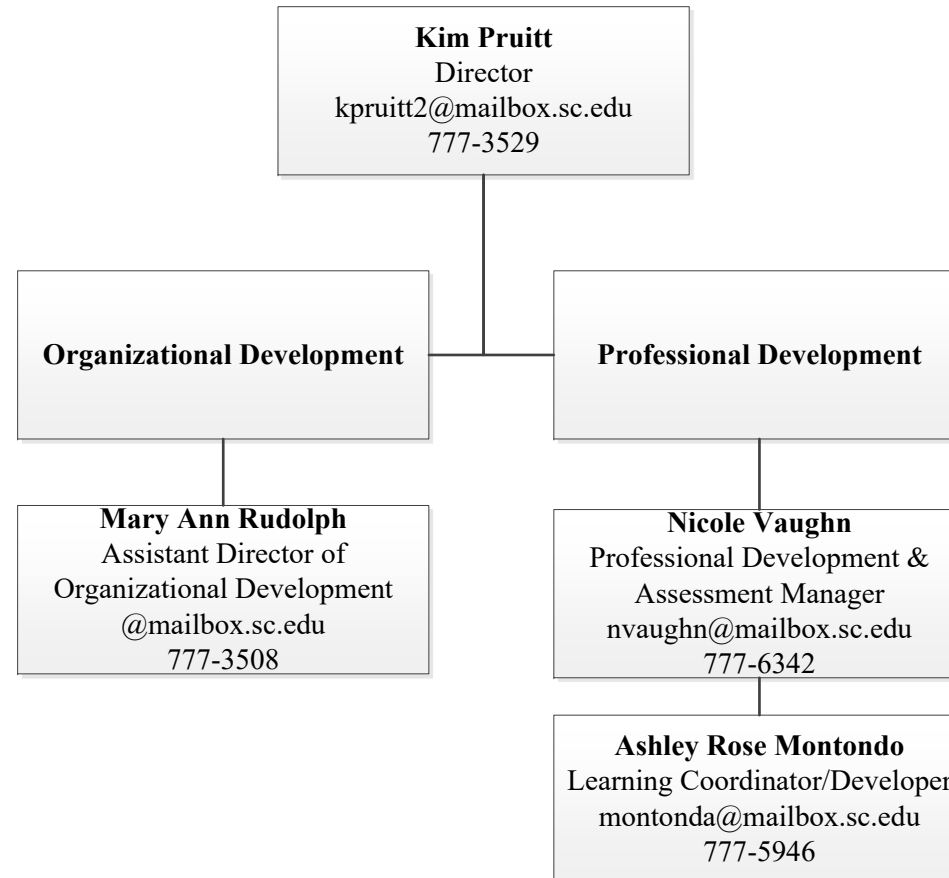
**Kim Pruitt**
Director
kpruitt2@mailbox.sc.edu
777-3529

**Organizational Development**

**Professional Development**

**Mary Ann Rudolph**
Assistant Director of Organizational Development
@mailbox.sc.edu
777-3508

**Nicole Vaughn**
Professional Development & Assessment Manager
nvaughn@mailbox.sc.edu
777-6342

**Ashley Rose Montondo**
Learning Coordinator/Developer
montonda@mailbox.sc.edu
777-5946